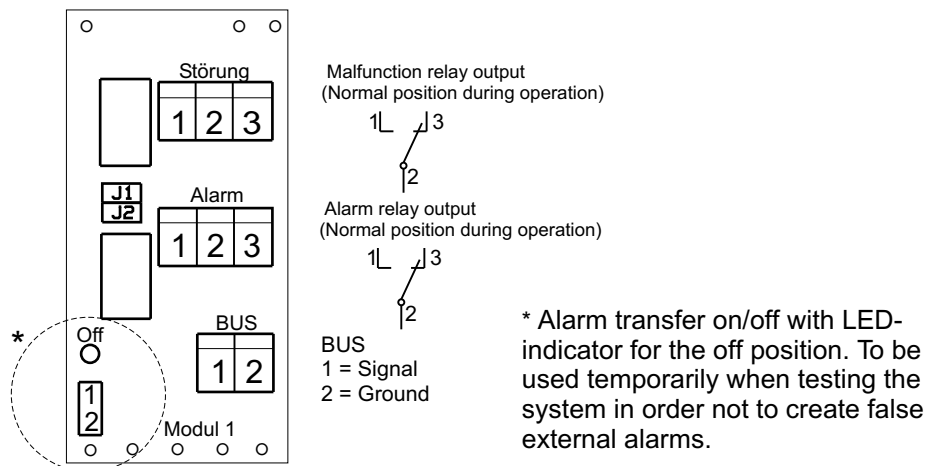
Störung

1 2 3

J1
J2

Alarm

1 2 3

BUS

1 2

*

Off

1
2

Modul 1

Malfunction relay output
(Normal position during operation)

1 3
2

Alarm relay output
(Normal position during operation)

1 3
2

BUS
1 = Signal
2 = Ground

* Alarm transfer on/off with LED-indicator for the off position. To be used temporarily when testing the system in order not to create false external alarms.